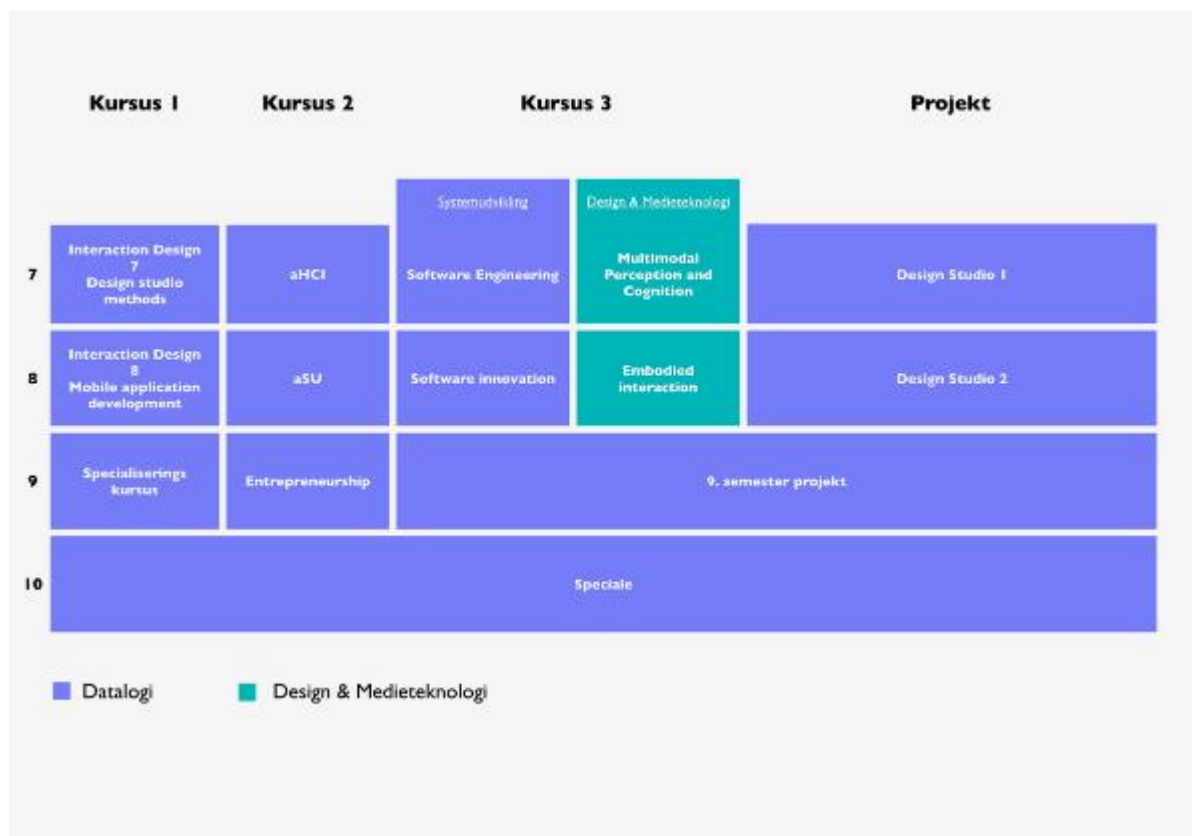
| | Kursus 1 | Kursus 2 | Kursus 3 | | Projekt |
|---|---|---|---|---|---|
| | | | Systemudvikling | Design & Medieteknologi | |
| 7 | Interaction Design 7 Design studio methods | aHCI | Software Engineering | Multimodal Perception and Cognition | Design Studio 1 |
| 8 | Interaction Design 8 Mobile application development | aSU | Software innovation | Embodied interaction | Design Studio 2 |
| 9 | Specialiserings kursus | Entrepreneurship | 9. semester projekt | | |
| 10 | Speciale | | | | |

Datalogi

Design & Medieteknologi